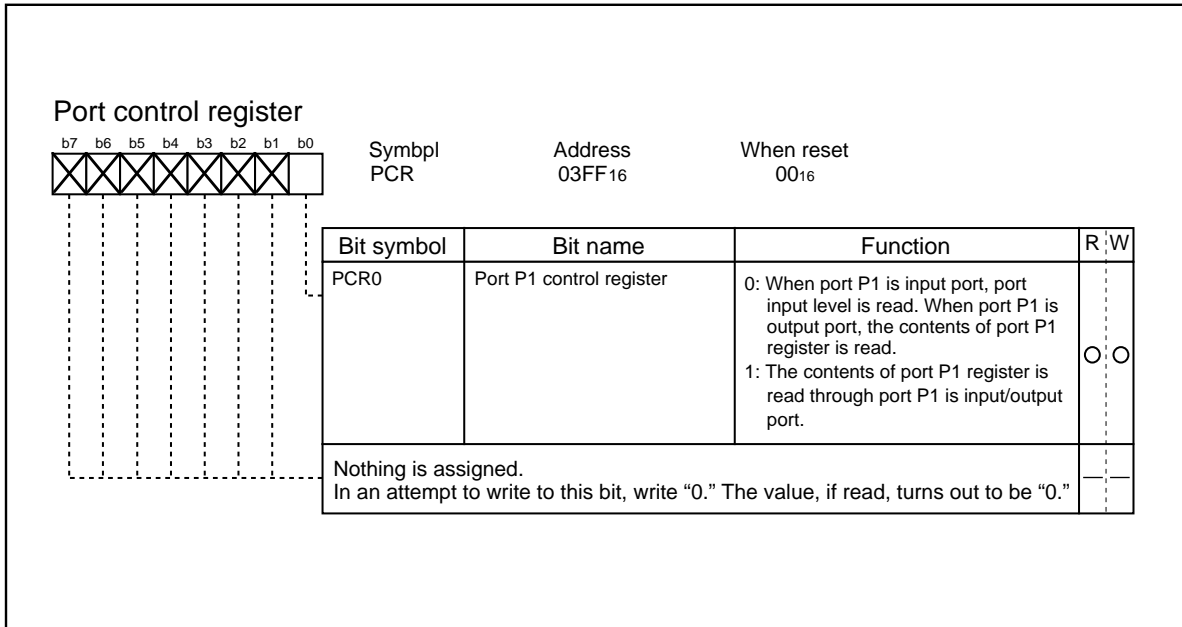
Port control register

b7 b6 b5 b4 b3 b2 b1 b0

Symbpl
PCR

Address
$03FF_{16}$

When reset
$00_{16}$

| Bit symbol | Bit name | Function | R | W |
|---|---|---|---|---|
| PCR0 | Port P1 control register | 0: When port P1 is input port, port input level is read. When port P1 is output port, the contents of port P1 register is read. 1: The contents of port P1 register is read through port P1 is input/output port. | O | O |
| Nothing is assigned. In an attempt to write to this bit, write “0.” The value, if read, turns out to be “0.” | | | — | — |